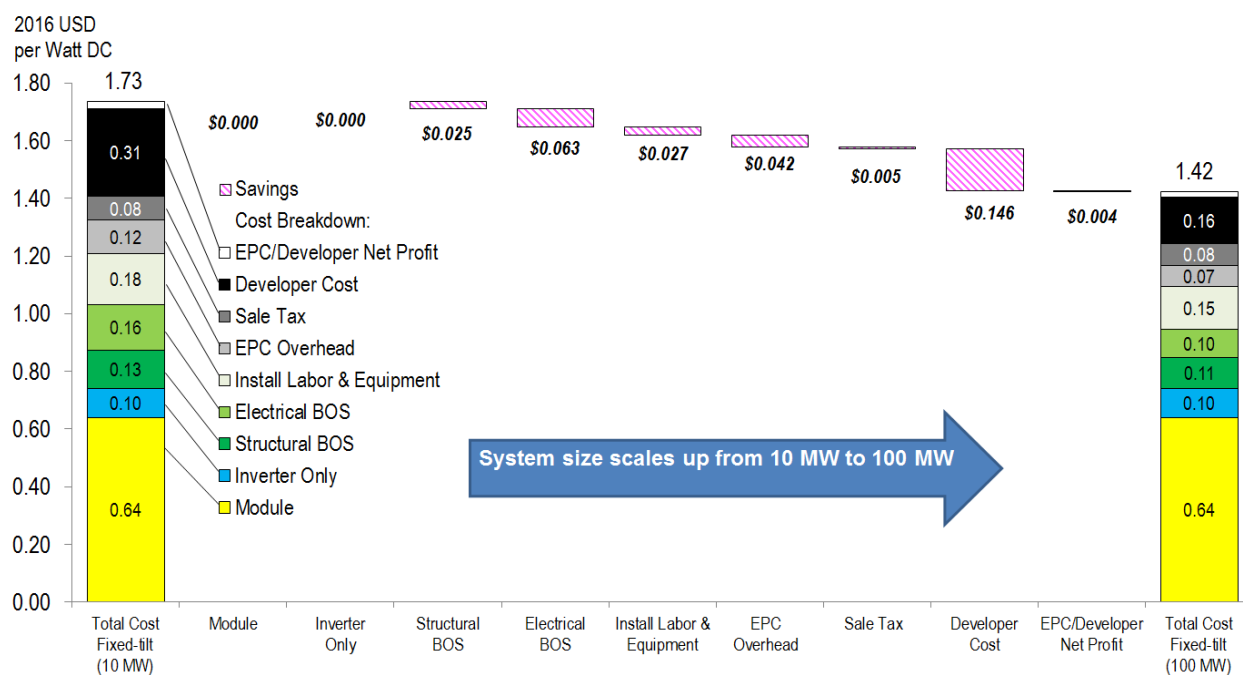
2016 USD per Watt DC

1.80
1.60
1.40
1.20
1.00
0.80
0.60
0.40
0.20
0.00

1.73

0.31
0.08
0.12
0.18
0.16
0.13
0.10
0.64

$0.000
$0.000
$0.025
$0.063
$0.027
$0.042
$0.005
$0.146
$0.004

Savings
Cost Breakdown:
EPC/Developer Net Profit
Developer Cost
Sale Tax
EPC Overhead
Install Labor & Equipment
Electrical BOS
Structural BOS
Inverter Only
Module

System size scales up from 10 MW to 100 MW

1.42

0.16
0.08
0.07
0.15
0.10
0.11
0.10
0.64

Total Cost Fixed-tilt (10 MW)
Module
Inverter Only
Structural BOS
Electrical BOS
Install Labor & Equipment
EPC Overhead
Sale Tax
Developer Cost
EPC/Developer Net Profit
Total Cost Fixed-tilt (100 MW)